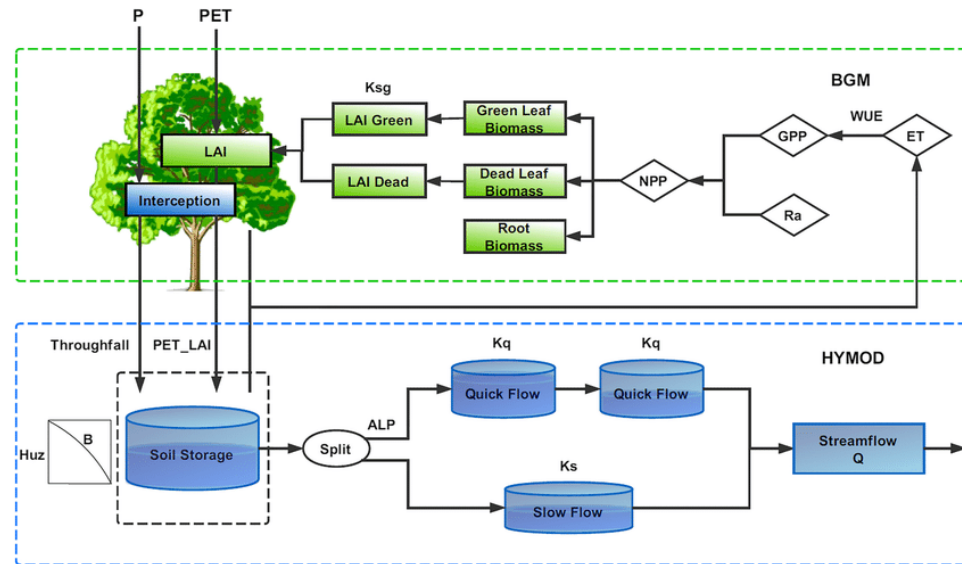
P
PET
BGM
Ksg
LAI Green
Green Leaf Biomass
WUE
GPP
ET
LAI
LAI Dead
Dead Leaf Biomass
NPP
Interception
Ra
Root Biomass
Throughfall
PET_LAI
HYMOD
Kq
Kq
Quick Flow
Quick Flow
ALP
Huz
B
Soil Storage
Split
Streamflow Q
Ks
Slow Flow